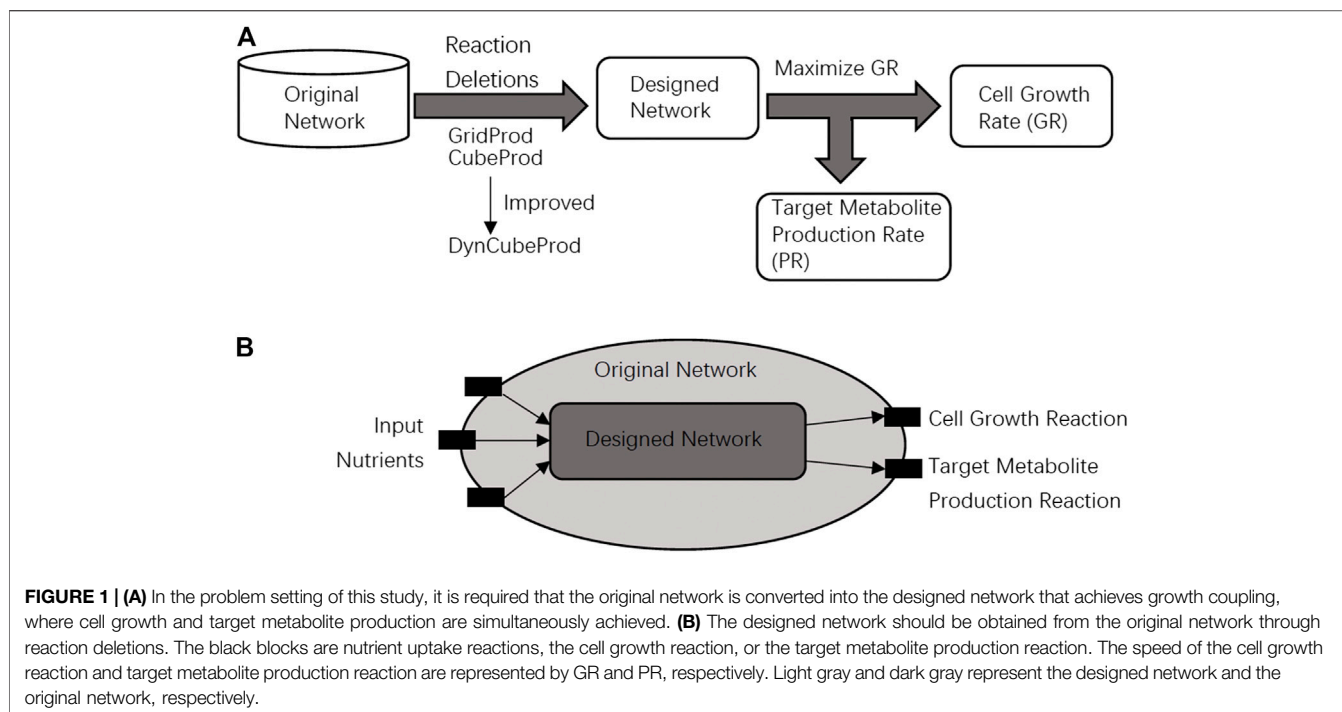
A

Original Network

Reaction Deletions

GridProd
CubeProd

Improved

DynCubeProd

Designed Network

Maximize GR

Cell Growth Rate (GR)

Target Metabolite Production Rate (PR)

B

Original Network

Input Nutrients

Designed Network

Cell Growth Reaction

Target Metabolite Production Reaction

**FIGURE 1 | (A)** In the problem setting of this study, it is required that the original network is converted into the designed network that achieves growth coupling, where cell growth and target metabolite production are simultaneously achieved. **(B)** The designed network should be obtained from the original network through reaction deletions. The black blocks are nutrient uptake reactions, the cell growth reaction, or the target metabolite production reaction. The speed of the cell growth reaction and target metabolite production reaction are represented by GR and PR, respectively. Light gray and dark gray represent the designed network and the original network, respectively.